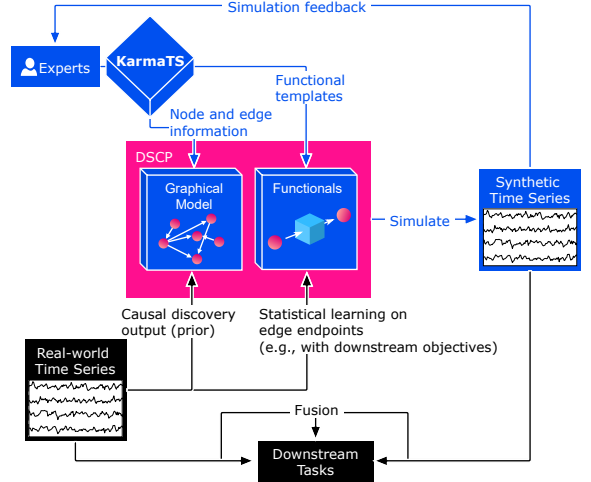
Simulation feedback

Experts

KarmaTS

Functional templates

Node and edge information

DSCP

Graphical Model

Functionals

Simulate

Synthetic Time Series

Causal discovery output (prior)

Statistical learning on edge endpoints (e.g., with downstream objectives)

Real-world Time Series

Fusion

Downstream Tasks